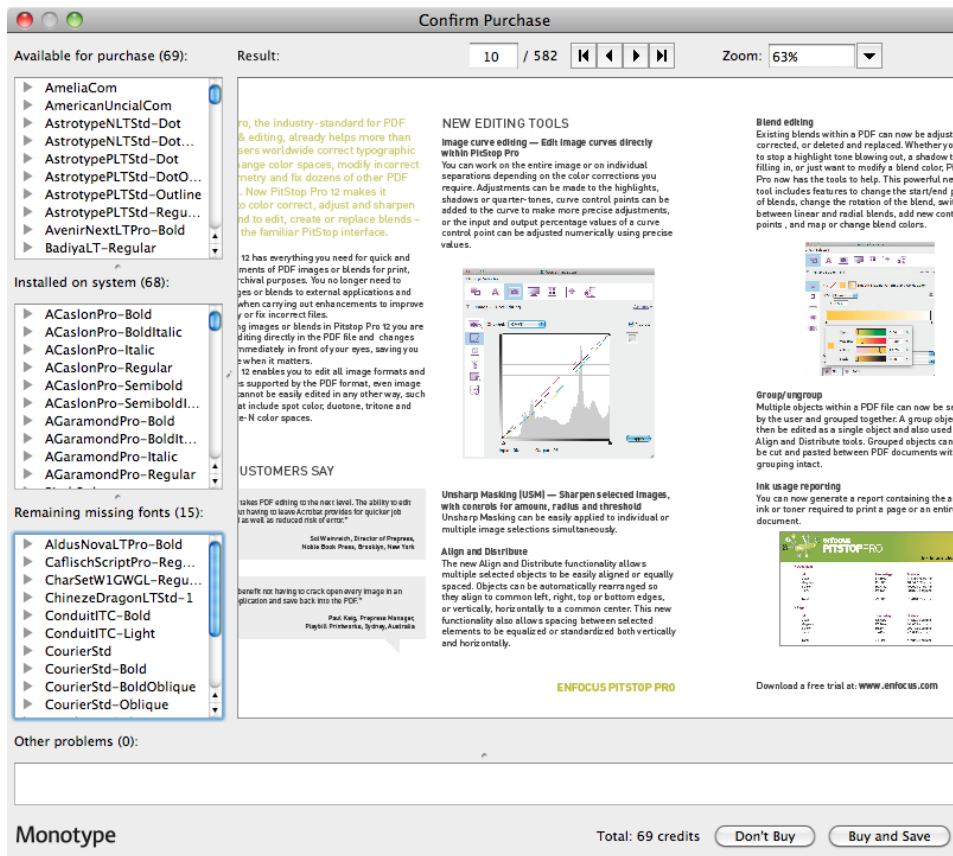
Confirm Purchase

Available for purchase (69):

AmeliaCom
AmericanUncialCom
AstrotypeNLTStd-Dot
AstrotypeNLTStd-Dot...
AstrotypePLTStd-Dot
AstrotypePLTStd-DotO...
AstrotypePLTStd-Outline
AstrotypePLTStd-Regu...
AvenirNextLTPro-Bold
BadiyaLT-Regular

Installed on system (68):

ACaslonPro-Bold
ACaslonPro-BoldItalic
ACaslonPro-Italic
ACaslonPro-Regular
ACaslonPro-Semibold
ACaslonPro-SemiboldI...
AGaramondPro-Bold
AGaramondPro-BoldIt...
AGaramondPro-Italic
AGaramondPro-Regular

Remaining missing fonts (15):

AldusNovaLTPro-Bold
CaflischScriptPro-Reg...
CharSetW1GWGL-Regu...
ChinezeDragonLTStd-1
ConduitITC-Bold
ConduitITC-Light
CourierStd
CourierStd-Bold
CourierStd-BoldOblique
CourierStd-Oblique

Result: 10 / 582 Zoom: 63%

ro, the industry-standard for PDF & editing, already helps more than sers worldwide correct typographic ange color spaces, modify incorrect metry and fix dozens of other PDF . Now PitStop Pro 12 makes it to color correct, adjust and sharpen nd to edit, create or replace blends – the familiar PitStop interface.

12 has everything you need for quick and ments of PDF images or blends for print, rchival purposes. You no longer need to ges or blends to external applications and when carrying out enhancements to improve y or fix incorrect files. ng images or blends in Pitstop Pro 12 you are diting directly in the PDF file and changes mmediately in front of your eyes, saving you e when it matters. 12 enables you to edit all image formats and es supported by the PDF format, even image cannot be easily edited in any other way, such at include spot color, duotone, tritone and e-N color spaces.

USTOMERS SAY

takes PDF editing to the next level. The ability to edit un having to leave Acrobat provides for quicker job as well as reduced risk of error."

Sol Weinreich, Director of Prepress, Noble Book Press, Brooklyn, New York

benefit not having to crack open every image in an plication and save back into the PDF."

Paul Kelg, Prepress Manager, Playbill Printworks, Sydney, Australia

NEW EDITING TOOLS

Image curve editing — Edit image curves directly within PitStop Pro
You can work on the entire image or on individual separations depending on the color corrections you require. Adjustments can be made to the highlights, shadows or quarter-tones, curve control points can be added to the curve to make more precise adjustments, or the input and output percentage values of a curve control point can be adjusted numerically using precise values.

Unsharp Masking (USM) — Sharpen selected images, with controls for amount, radius and threshold
Unsharp Masking can be easily applied to individual or multiple image selections simultaneously.

Align and Distribute
The new Align and Distribute functionality allows multiple selected objects to be easily aligned or equally spaced. Objects can be automatically rearranged so they align to common left, right, top or bottom edges, or vertically, horizontally to a common center. This new functionality also allows spacing between selected elements to be equalized or standardized both vertically and horizontally.

ENFOCUS PITSTOP PRO

Blend editing
Existing blends within a PDF can now be adjust corrected, or deleted and replaced. Whether yo to stop a highlight tone blowing out, a shadow t filling in, or just want to modify a blend color, P Pro now has the tools to help. This powerful ne tool includes features to change the start/end p of blends, change the rotation of the blend, swi between linear and radial blends, add new cont points , and map or change blend colors.

Group/ungroup
Multiple objects within a PDF file can now be se by the user and grouped together. A group obje then be edited as a single object and also used Align and Distribute tools. Grouped objects can be cut and pasted between PDF documents wit grouping intact.

Ink usage reporting
You can now generate a report containing the a ink or toner required to print a page or an enti document.

enfocus PITSTOP PRO

Download a free trial at: www.enfocus.com

Other problems (0):

Monotype

Total: 69 credits Don't Buy Buy and Save